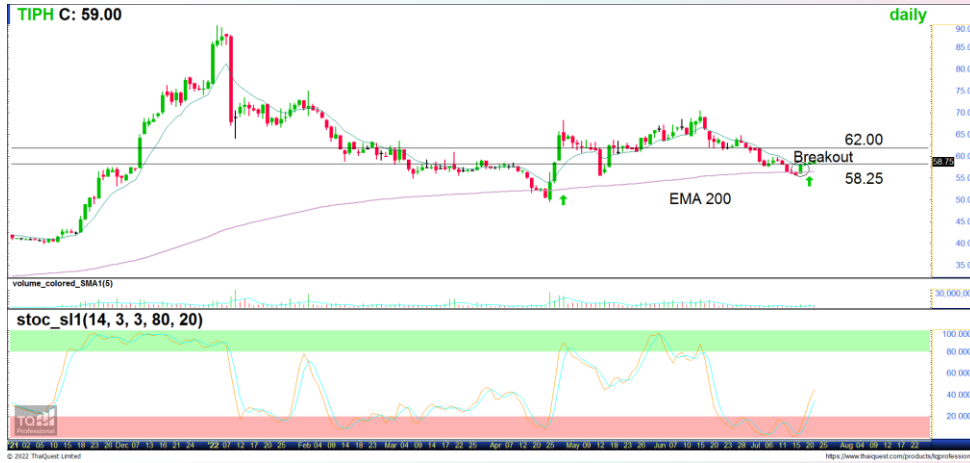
TIPH C: 59.00

daily

90.00
85.00
80.00
75.00
70.00
65.00
60.00
58.75
55.00
50.00
45.00
40.00
35.00

62.00
Breakout
58.25
EMA 200

volume_colored_SMA1(5)
30,000,000

stoc_sl1(14, 3, 3, 80, 20)

100.00
80.00
60.00
40.00
20.00

21 02 05 10 15 18 23 26 Dec 07 13 16 21 24 '22 07 12 17 20 25 Feb 04 09 17 22 25 Mar 04 09 14 17 22 25 29 Apr 07 12 20 25 May 09 12 18 23 26 Jun 07 10 15 20 23 28 Jul 06 11 15 20 25 Aug 04 09 12 17 22

© 2022 ThaiQuest Limited
https://www.thaiquest.com/products/tqprofessional
TQ Professional